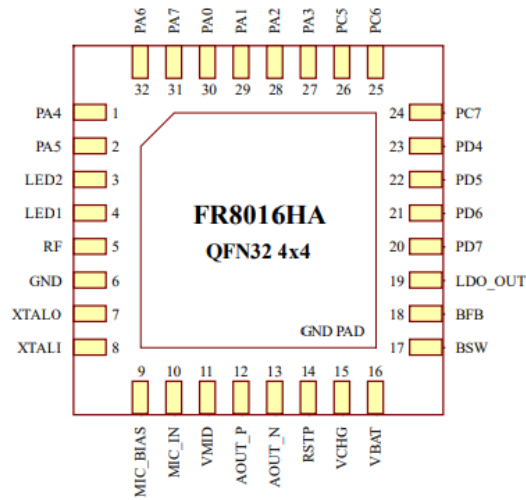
PA6 PA7 PA0 PA1 PA2 PA3 PC5 PC6
32 31 30 29 28 27 26 25

PA4 1
PA5 2
LED2 3
LED1 4
RF 5
GND 6
XTALO 7
XTALI 8

24 PC7
23 PD4
22 PD5
21 PD6
20 PD7
19 LDO_OUT
18 BFB
17 BSW

FR8016HA
QFN32 4x4

GND PAD

9 10 11 12 13 14 15 16
MIC_BIAS MIC_IN VMID AOUT_P AOUT_N RSTP VCHG VBAT